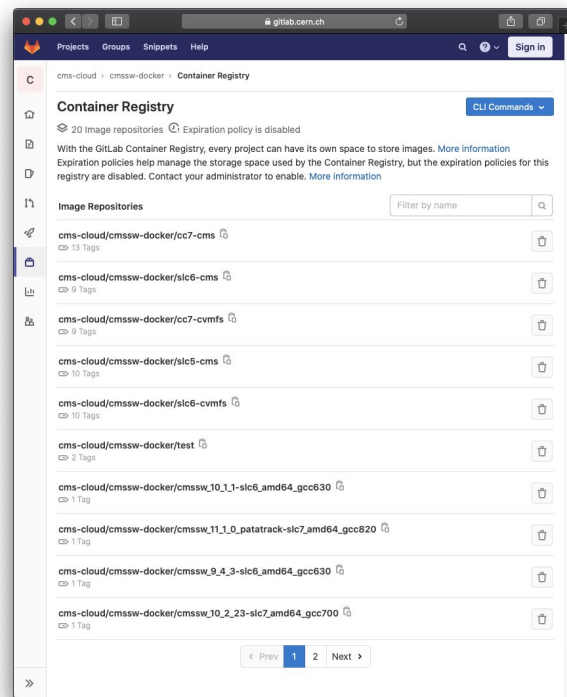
gitlab.cern.ch

Projects Groups Snippets Help

Sign in

C

cms-cloud › cmssw-docker › Container Registry

Container Registry

CLI Commands

20 Image repositories Expiration policy is disabled

With the GitLab Container Registry, every project can have its own space to store images. More information
Expiration policies help manage the storage space used by the Container Registry, but the expiration policies for this registry are disabled. Contact your administrator to enable. More information

Image Repositories

Filter by name

cms-cloud/cmssw-docker/cc7-cms
13 Tags

cms-cloud/cmssw-docker/slc6-cms
9 Tags

cms-cloud/cmssw-docker/cc7-cvmfs
9 Tags

cms-cloud/cmssw-docker/slc5-cms
10 Tags

cms-cloud/cmssw-docker/slc6-cvmfs
10 Tags

cms-cloud/cmssw-docker/test
2 Tags

cms-cloud/cmssw-docker/cmssw_10_1_1-slc6_amd64_gcc630
1 Tag

cms-cloud/cmssw-docker/cmssw_11_1_0_patatrack-slc7_amd64_gcc820
1 Tag

cms-cloud/cmssw-docker/cmssw_9_4_3-slc6_amd64_gcc630
1 Tag

cms-cloud/cmssw-docker/cmssw_10_2_23-slc7_amd64_gcc700
1 Tag

‹ Prev 1 2 Next ›

»